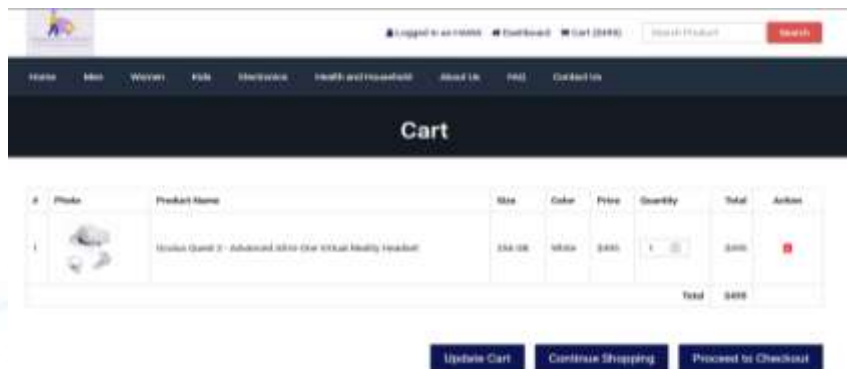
Logged in as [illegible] Dashboard Cart ($499)

Search Product

Search

Home Men Women Kids Electronics Health and Household About Us FAQ Contact Us

Cart

| # | Photo | Product Name | Size | Color | Price | Quantity | Total | Action |
|---|---|---|---|---|---|---|---|---|
| 1 | | Oculus Quest 2 - Advanced All-In-One Virtual Reality Headset | 256 GB | White | $499 | 1 | $499 | |
| | | | | | | Total | $499 | |

Update Cart

Continue Shopping

Proceed to Checkout